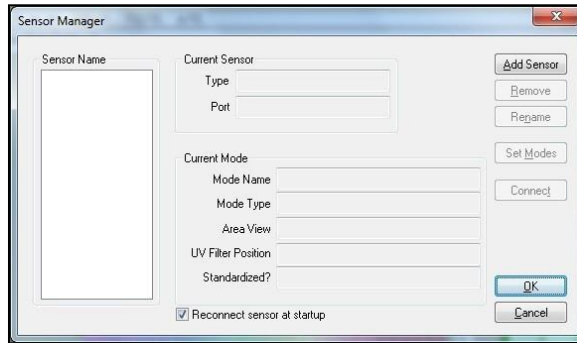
Sensor Manager

Sensor Name

Current Sensor

Type

Port

Current Mode

Mode Name

Mode Type

Area View

UV Filter Position

Standardized?

Reconnect sensor at startup

Add Sensor

Remove

Rename

Set Modes

Connect

OK

Cancel